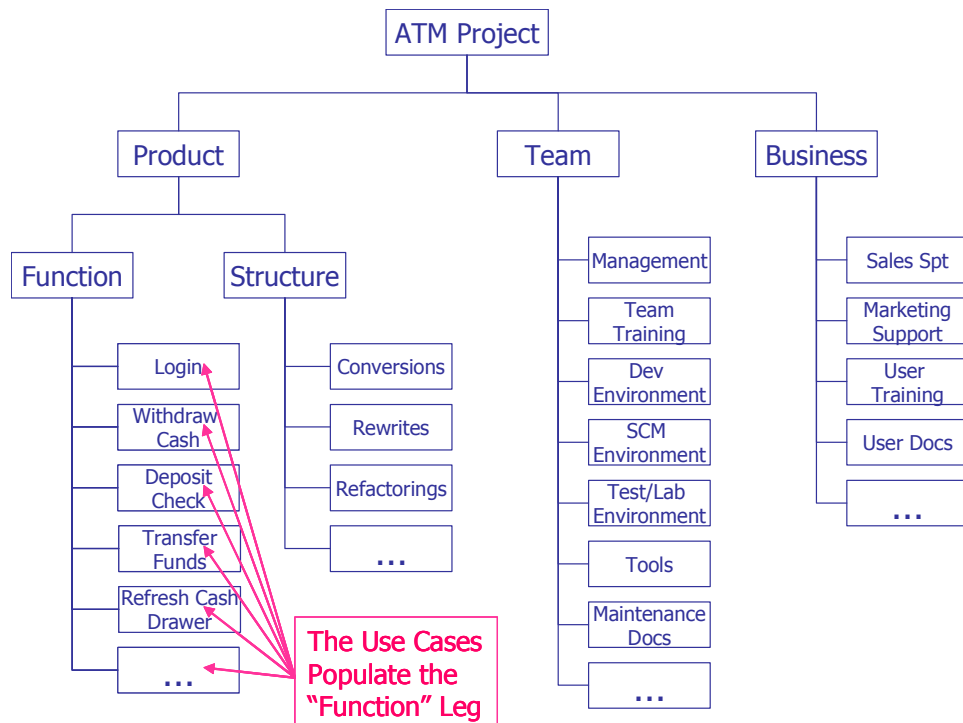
ATM Project

Product

Function

Login

Withdraw Cash

Deposit Check

Transfer Funds

Refresh Cash Drawer

...

Structure

Conversions

Rewrites

Refactorings

...

Team

Management

Team Training

Dev Environment

SCM Environment

Test/Lab Environment

Tools

Maintenance Docs

...

Business

Sales Spt

Marketing Support

User Training

User Docs

...

The Use Cases Populate the "Function" Leg